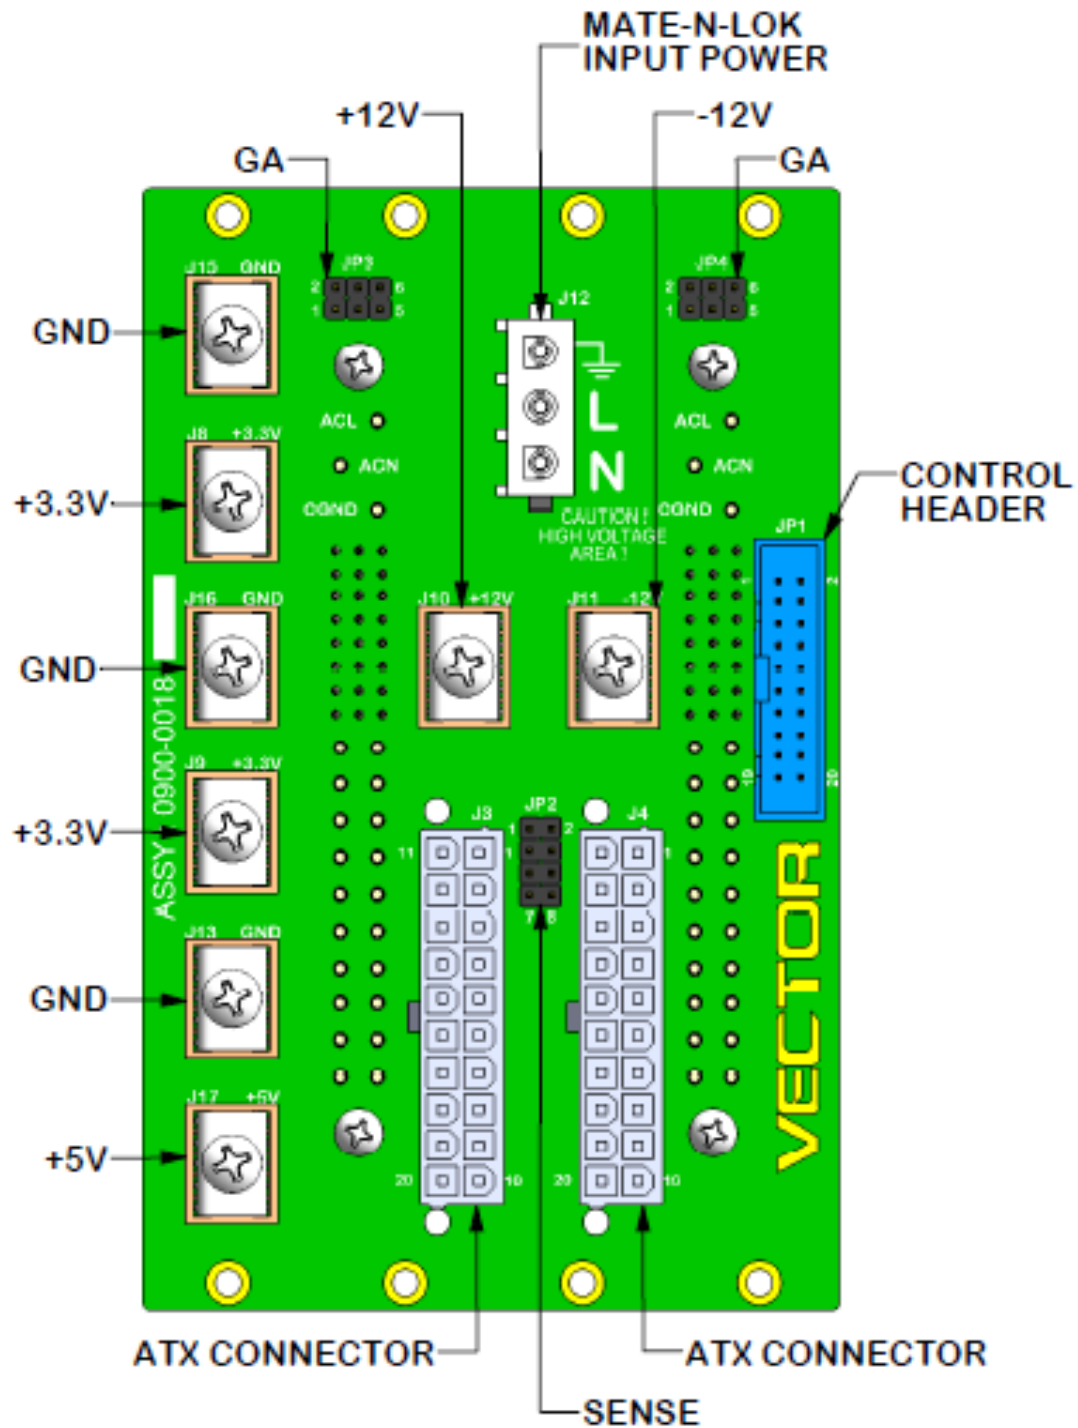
MATE-N-LOK
INPUT POWER

+12V

-12V

GA

GA

J15 GND

JP3

2 6
1 5

J12

JP4

2 6
1 5

GND

ACL

ACN

CGND

L

N

CAUTION!
HIGH VOLTAGE
AREA!

ACL

ACN

CGND

CONTROL
HEADER

J8 +3.3V

+3.3V

JP1

2

J16 GND

GND

J10 +12V

J11 -12V

ASSY 0900-0018

J9 +3.3V

+3.3V

19

20

J3

JP2

1 2

7 8

J4

11

1

1

J13 GND

GND

VECTOR

J17 +5V

+5V

20

10

20

10

ATX CONNECTOR

ATX CONNECTOR

SENSE